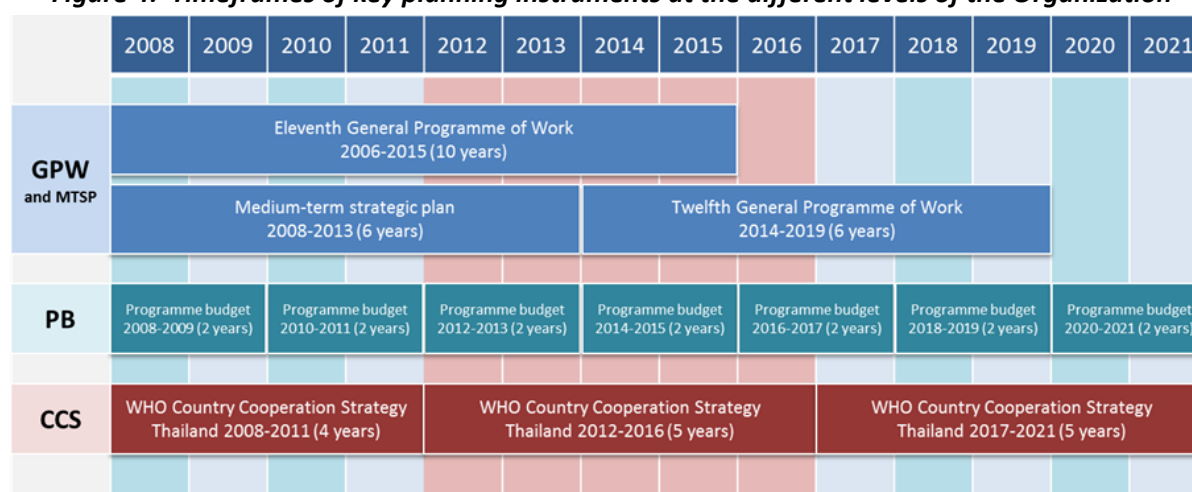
Figure 4. Timeframes of key planning instruments at the different levels of the Organization

2008 2009 2010 2011 2012 2013 2014 2015 2016 2017 2018 2019 2020 2021

GPW and MTSP

Eleventh General Programme of Work 2006-2015 (10 years)

Medium-term strategic plan 2008-2013 (6 years)

Twelfth General Programme of Work 2014-2019 (6 years)

PB

Programme budget 2008-2009 (2 years)

Programme budget 2010-2011 (2 years)

Programme budget 2012-2013 (2 years)

Programme budget 2014-2015 (2 years)

Programme budget 2016-2017 (2 years)

Programme budget 2018-2019 (2 years)

Programme budget 2020-2021 (2 years)

CCS

WHO Country Cooperation Strategy Thailand 2008-2011 (4 years)

WHO Country Cooperation Strategy Thailand 2012-2016 (5 years)

WHO Country Cooperation Strategy Thailand 2017-2021 (5 years)